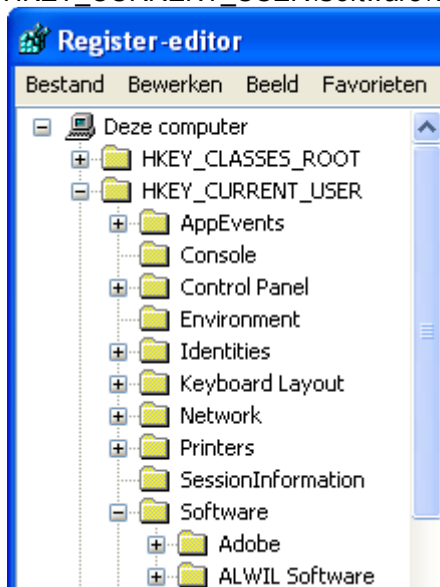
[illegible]

Register-editor

Bestand Bewerken Beeld Favorieten

Deze computer
HKEY_CLASSES_ROOT
HKEY_CURRENT_USER
AppEvents
Console
Control Panel
Environment
Identities
Keyboard Layout
Network
Printers
SessionInformation
Software
Adobe
ALWIL Software